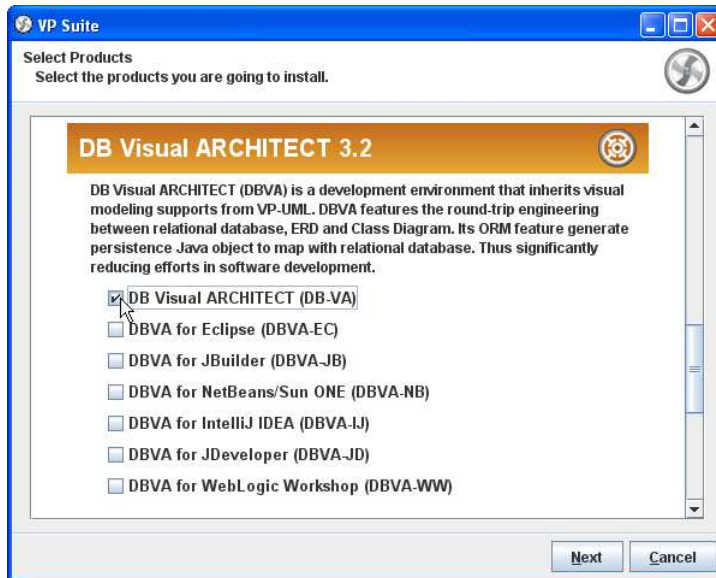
VP Suite

Select Products
Select the products you are going to install.

DB Visual ARCHITECT 3.2

DB Visual ARCHITECT (DBVA) is a development environment that inherits visual modeling supports from VP-UML. DBVA features the round-trip engineering between relational database, ERD and Class Diagram. Its ORM feature generate persistence Java object to map with relational database. Thus significantly reducing efforts in software development.

DB Visual ARCHITECT (DB-VA)
DBVA for Eclipse (DBVA-EC)
DBVA for JBuilder (DBVA-JB)
DBVA for NetBeans/Sun ONE (DBVA-NB)
DBVA for IntelliJ IDEA (DBVA-IJ)
DBVA for JDeveloper (DBVA-JD)
DBVA for WebLogic Workshop (DBVA-WW)

Next
Cancel